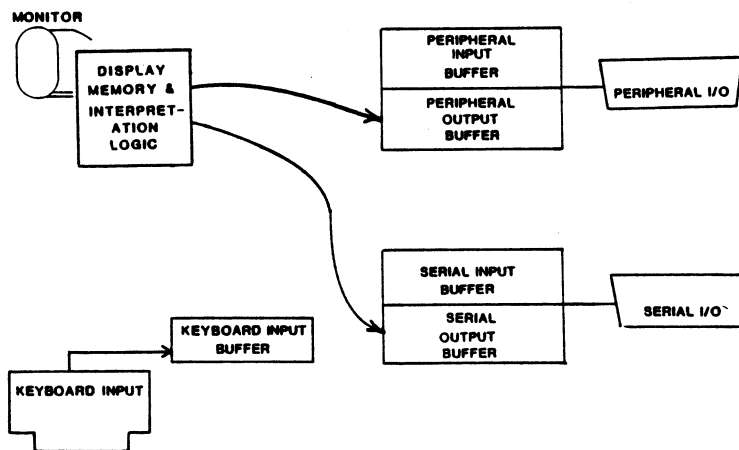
MONITOR

DISPLAY MEMORY & INTERPRETATION LOGIC

PERIPHERAL INPUT BUFFER

PERIPHERAL OUTPUT BUFFER

PERIPHERAL I/O

SERIAL INPUT BUFFER

SERIAL OUTPUT BUFFER

SERIAL I/O

KEYBOARD INPUT BUFFER

KEYBOARD INPUT